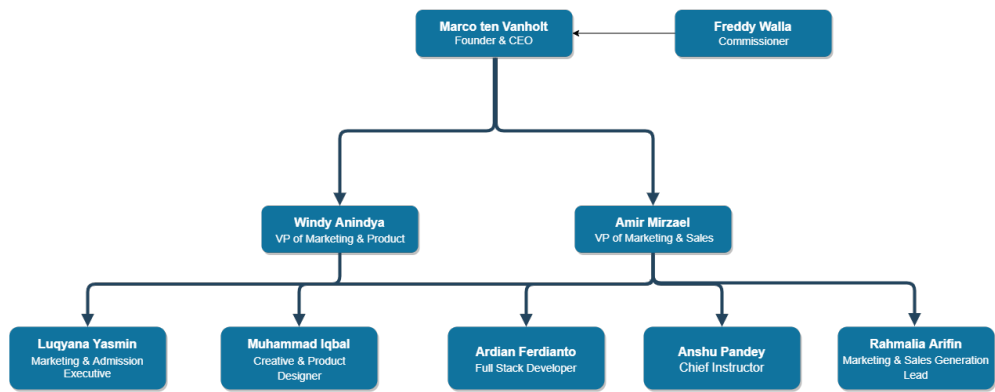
Marco ten Vanholt
Founder & CEO

Freddy Walla
Commissioner

Windy Anindya
VP of Marketing & Product

Amir Mirzael
VP of Marketing & Sales

Luqyana Yasmin
Marketing & Admission Executive

Muhammad Iqbal
Creative & Product Designer

Ardian Ferdianto
Full Stack Developer

Anshu Pandey
Chief Instructor

Rahmalia Arifin
Marketing & Sales Generation Lead